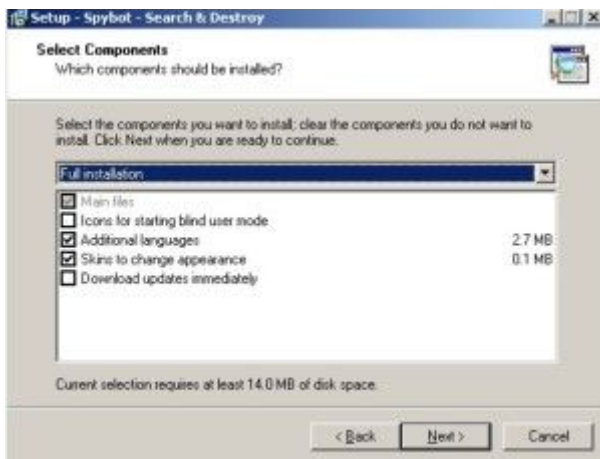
Setup - Spybot - Search & Destroy

Select Components
Which components should be installed?

Select the components you want to install; clear the components you do not want to install. Click Next when you are ready to continue.

Full installation

☑ Main files
☐ Icons for starting blind user mode
☑ Additional languages 2.7 MB
☑ Skins to change appearance 0.1 MB
☐ Download updates immediately

Current selection requires at least 14.0 MB of disk space.

< Back | Next > | Cancel